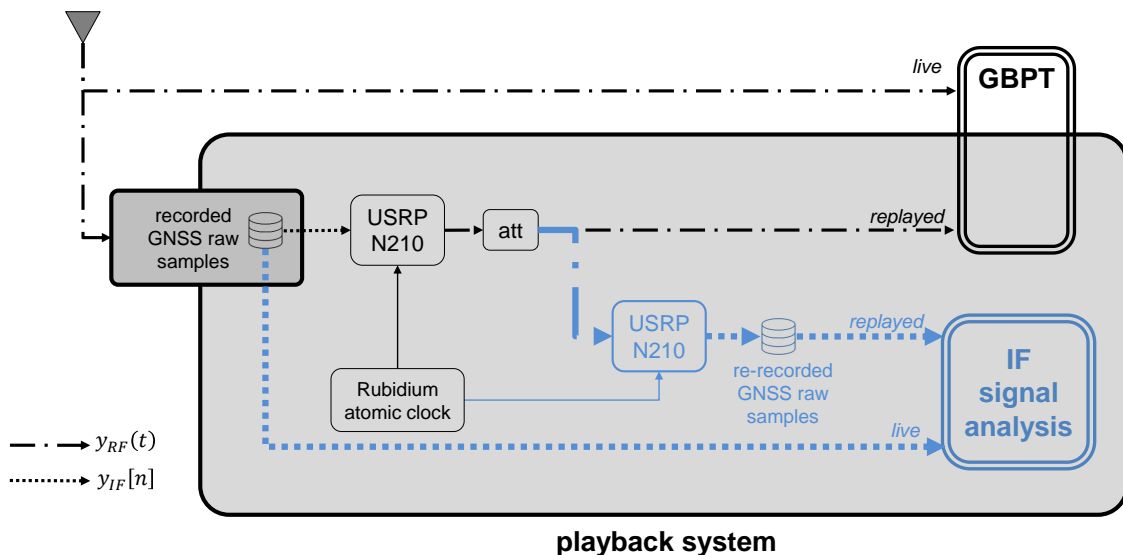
live

GBPT

recorded GNSS raw samples

USRP N210

att

replayed

USRP N210

re-recorded GNSS raw samples

replayed

IF signal analysis

Rubidium atomic clock

live

$y_{RF}(t)$

$y_{IF}[n]$

playback system